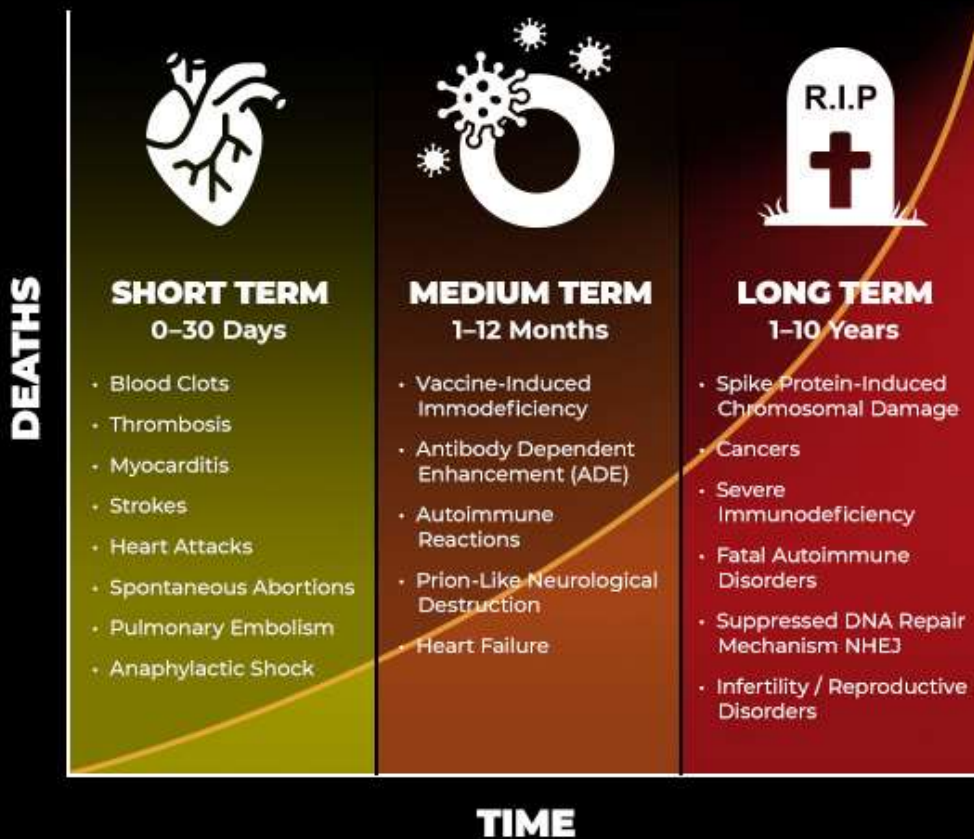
DEATHS

R.I.P

SHORT TERM
0–30 Days

- Blood Clots
- Thrombosis
- Myocarditis
- Strokes
- Heart Attacks
- Spontaneous Abortions
- Pulmonary Embolism
- Anaphylactic Shock

MEDIUM TERM
1–12 Months

- Vaccine-Induced Immodeficiency
- Antibody Dependent Enhancement (ADE)
- Autoimmune Reactions
- Prion-Like Neurological Destruction
- Heart Failure

LONG TERM
1–10 Years

- Spike Protein-Induced Chromosomal Damage
- Cancers
- Severe Immunodeficiency
- Fatal Autoimmune Disorders
- Suppressed DNA Repair Mechanism NHEJ
- Infertility / Reproductive Disorders

TIME